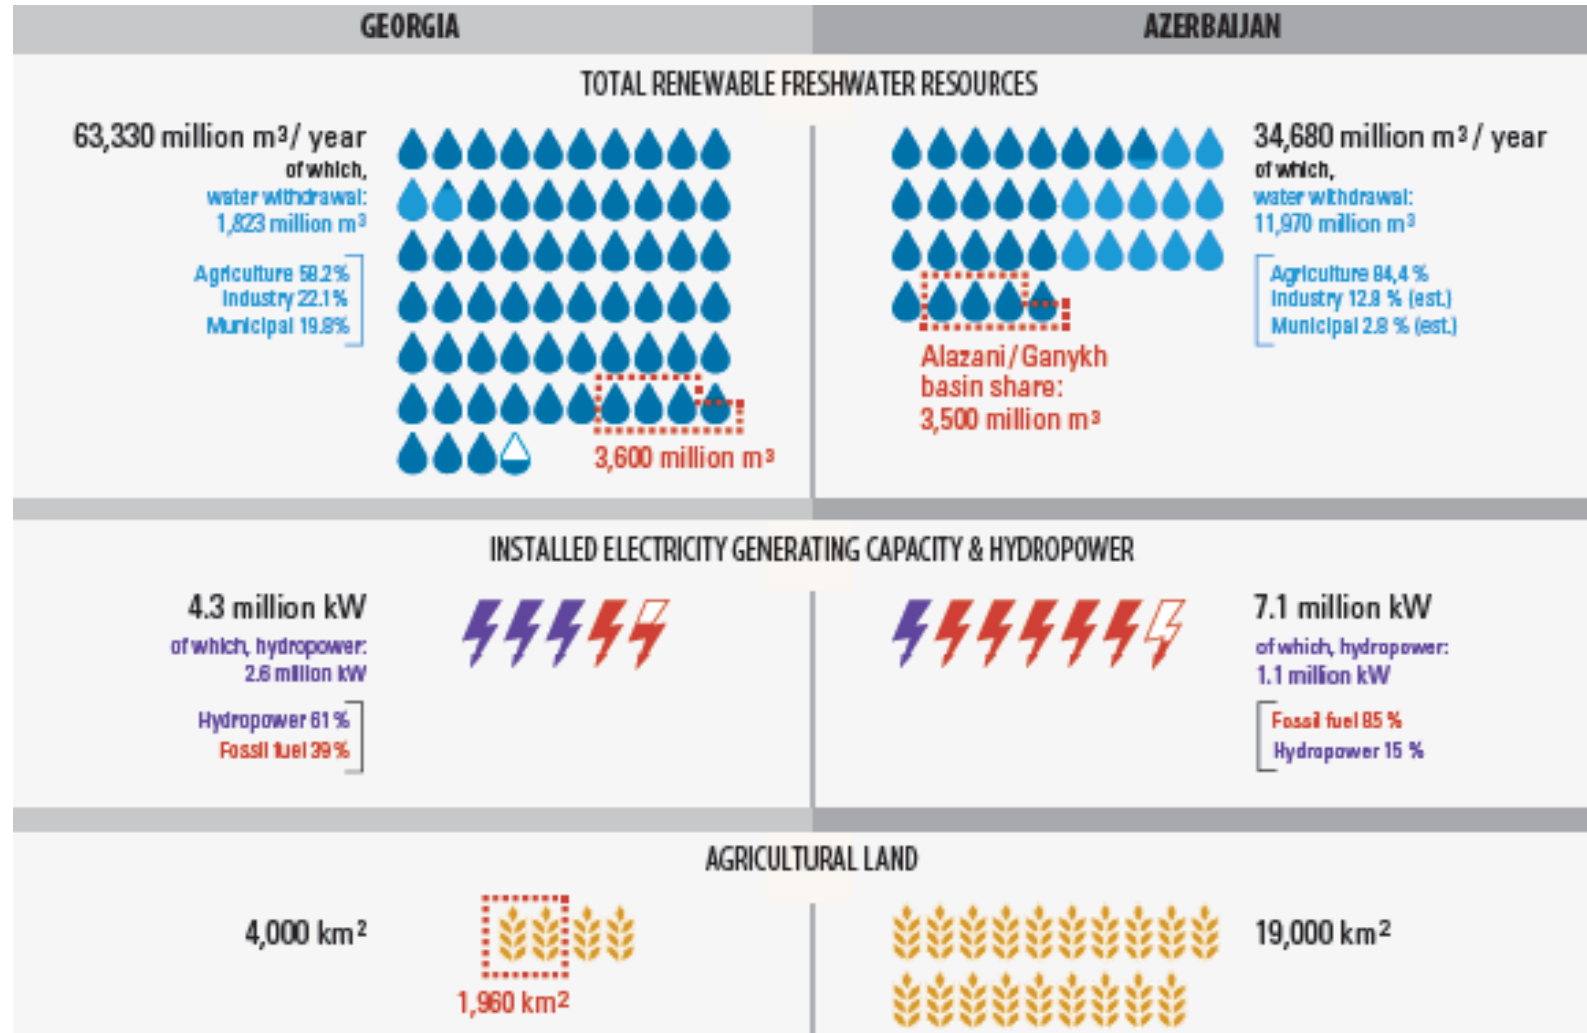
GEORGIA

AZERBAIJAN

TOTAL RENEWABLE FRESHWATER RESOURCES

63,330 million $m^3$/ year
of which,
water withdrawal:
1,823 million $m^3$

Agriculture 58.2 %
Industry 22.1 %
Municipal 19.8 %

3,600 million $m^3$

34,680 million $m^3$ / year
of which,
water withdrawal:
11,970 million $m^3$

Agriculture 84,4 %
Industry 12.8 % (est.)
Municipal 2.8 % (est.)

Alazani / Ganykh basin share:
3,500 million $m^3$

INSTALLED ELECTRICITY GENERATING CAPACITY & HYDROPOWER

4.3 million kW
of which, hydropower:
2.6 million kW

Hydropower 61 %
Fossil fuel 39 %

7.1 million kW
of which, hydropower:
1.1 million kW

Fossil fuel 85 %
Hydropower 15 %

AGRICULTURAL LAND

4,000 $km^2$

1,960 $km^2$

19,000 $km^2$